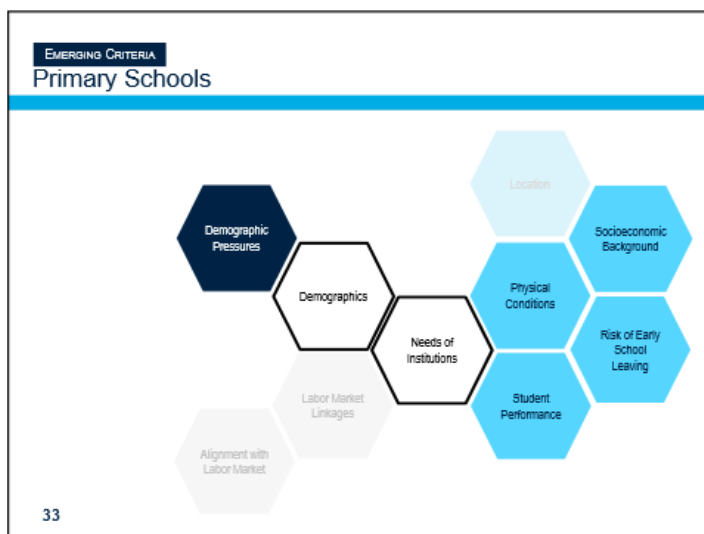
Emerging Criteria
Primary Schools

Location

Demographic Pressures

Socioeconomic Background

Demographics

Physical Conditions

Needs of Institutions

Risk of Early School Leaving

Labor Market Linkages

Student Performance

Alignment with Labor Market

33